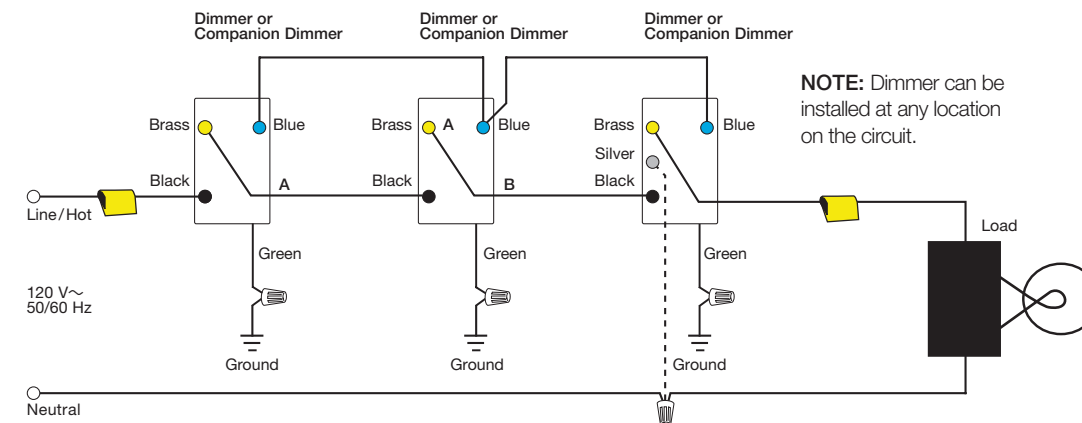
Dimmer or Companion Dimmer

Dimmer or Companion Dimmer

Dimmer or Companion Dimmer

NOTE: Dimmer can be installed at any location on the circuit.

Brass

Blue

Black

A

Brass

A

Blue

Black

B

Brass

Blue

Silver

Black

Line/Hot

Green

Green

Green

Load

120 V~
50/60 Hz

Ground

Ground

Ground

Neutral